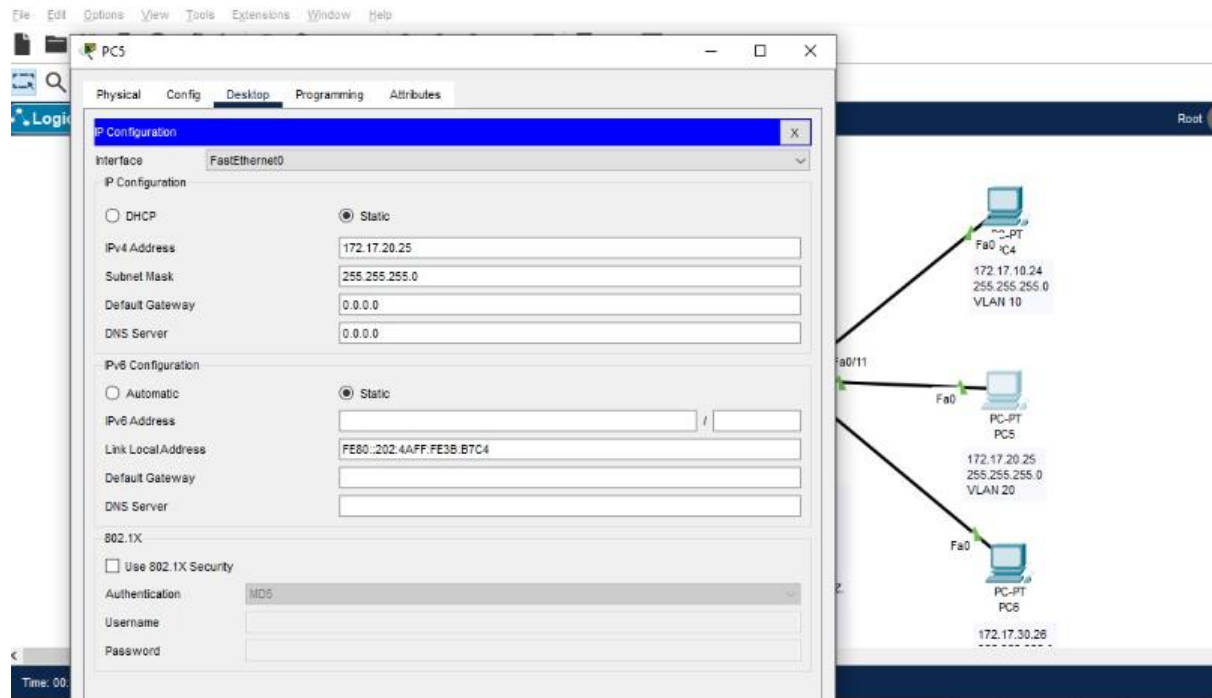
File Edit Options View Tools Extensions Window Help

PC5

Physical Config Desktop Programming Attributes

IP Configuration X

Interface FastEthernet0

IP Configuration

DHCP Static

IPv4 Address 172.17.20.25

Subnet Mask 255.255.255.0

Default Gateway 0.0.0.0

DNS Server 0.0.0.0

IPv6 Configuration

Automatic Static

IPv6 Address /

Link Local Address FE80::202:4AFF:FE3B:B7C4

Default Gateway

DNS Server

802.1X

Use 802.1X Security

Authentication MD5

Username

Password

Logic

Root

Fa0 PC-PT PC4
172.17.10.24
255.255.255.0
VLAN 10

Fa0/11

Fa0 PC-PT PC5
172.17.20.25
255.255.255.0
VLAN 20

Fa0 PC-PT PC6
172.17.30.26
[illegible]

Time: 00: